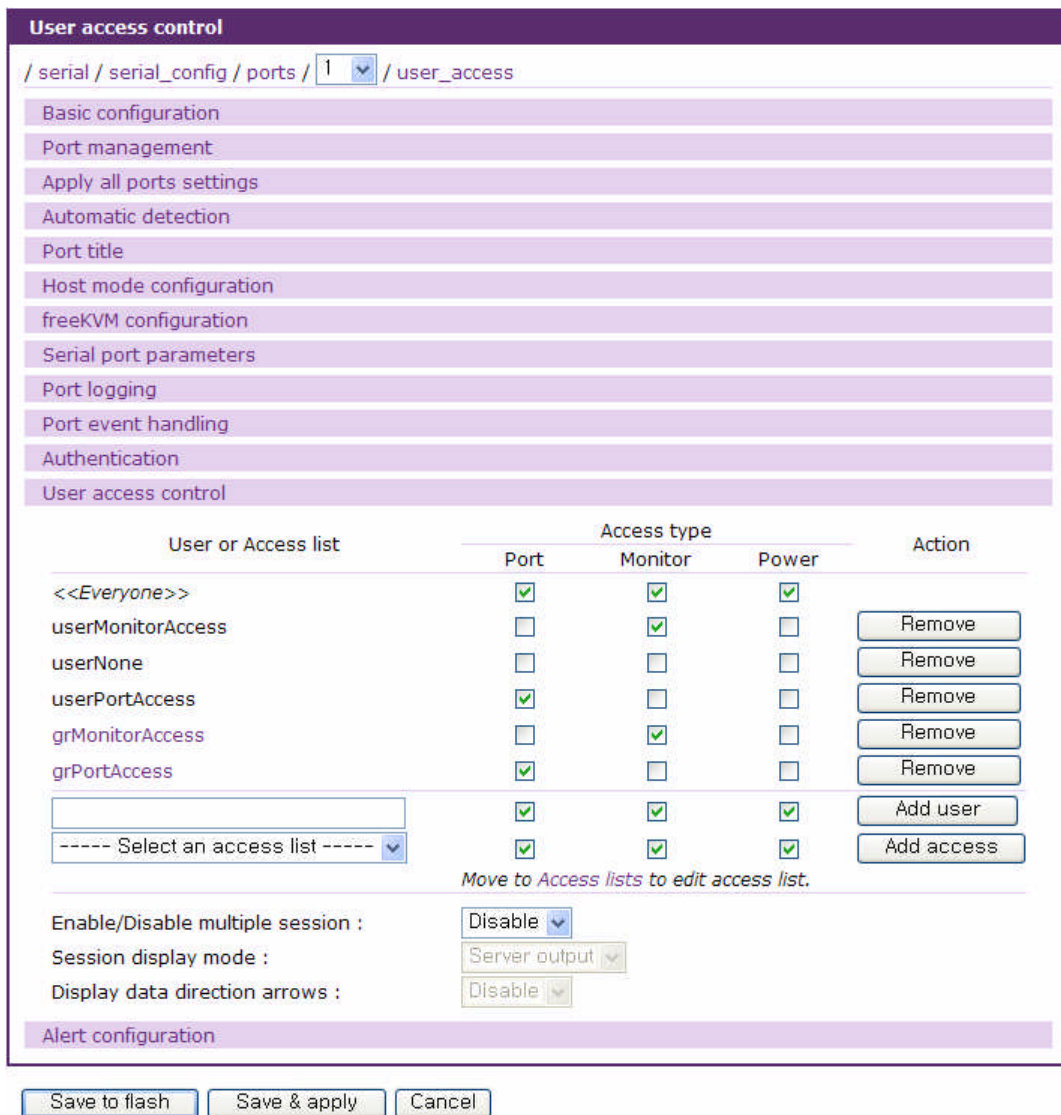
User access control

/ serial / serial_config / ports / 1 / user_access

Basic configuration

Port management

Apply all ports settings

Automatic detection

Port title

Host mode configuration

freeKVM configuration

Serial port parameters

Port logging

Port event handling

Authentication

User access control

| User or Access list | Access type: Port | Access type: Monitor | Access type: Power | Action |
|---|---|---|---|---|
| <<Everyone>> | ☑ | ☑ | ☑ | |
| userMonitorAccess | ☐ | ☑ | ☐ | Remove |
| userNone | ☐ | ☐ | ☐ | Remove |
| userPortAccess | ☑ | ☐ | ☐ | Remove |
| grMonitorAccess | ☐ | ☑ | ☐ | Remove |
| grPortAccess | ☑ | ☐ | ☐ | Remove |
| | ☑ | ☑ | ☑ | Add user |
| ----- Select an access list ----- | ☑ | ☑ | ☑ | Add access |

Move to Access lists to edit access list.

Enable/Disable multiple session : Disable

Session display mode : Server output

Display data direction arrows : Disable

Alert configuration

Save to flash Save & apply Cancel